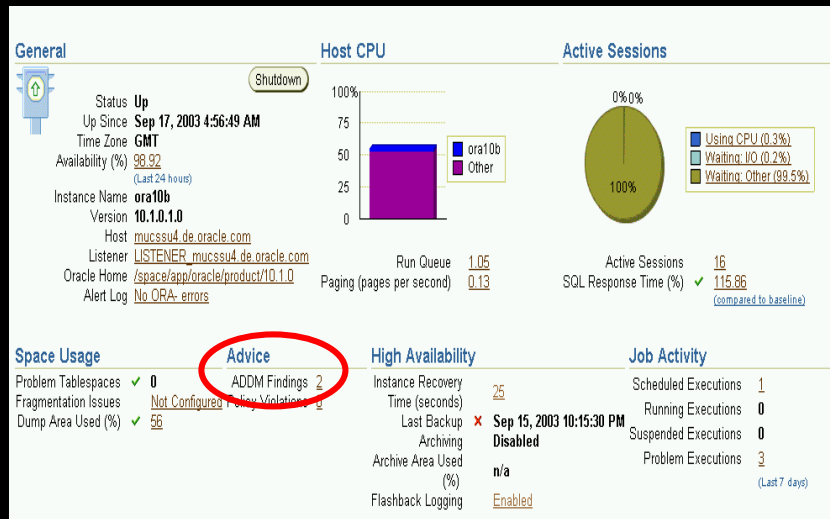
General

Shutdown

Status Up
Up Since Sep 17, 2003 4:56:49 AM
Time Zone GMT
Availability (%) 98.92
(Last 24 hours)
Instance Name ora10b
Version 10.1.0.1.0
Host mucssu4.de.oracle.com
Listener LISTENER_mucssu4.de.oracle.com
Oracle Home /space/app/oracle/product/10.1.0
Alert Log No ORA- errors

Host CPU

100%
75
50
25
0

ora10b
Other

Run Queue 1.05
Paging (pages per second) 0.13

Active Sessions

0% 0%
100%

Using CPU (0.3%)
Waiting: I/O (0.2%)
Waiting: Other (99.5%)

Active Sessions 16
SQL Response Time (%) ✓ 115.86
(compared to baseline)

Space Usage

Problem Tablespaces ✓ 0
Fragmentation Issues Not Configured
Dump Area Used (%) ✓ 56

Advice

ADDM Findings 2
Policy Violations 8

High Availability

Instance Recovery Time (seconds) 25
Last Backup ✗ Sep 15, 2003 10:15:30 PM
Archiving Disabled
Archive Area Used (%) n/a
Flashback Logging Enabled

Job Activity

Scheduled Executions 1
Running Executions 0
Suspended Executions 0
Problem Executions 3
(Last 7 days)